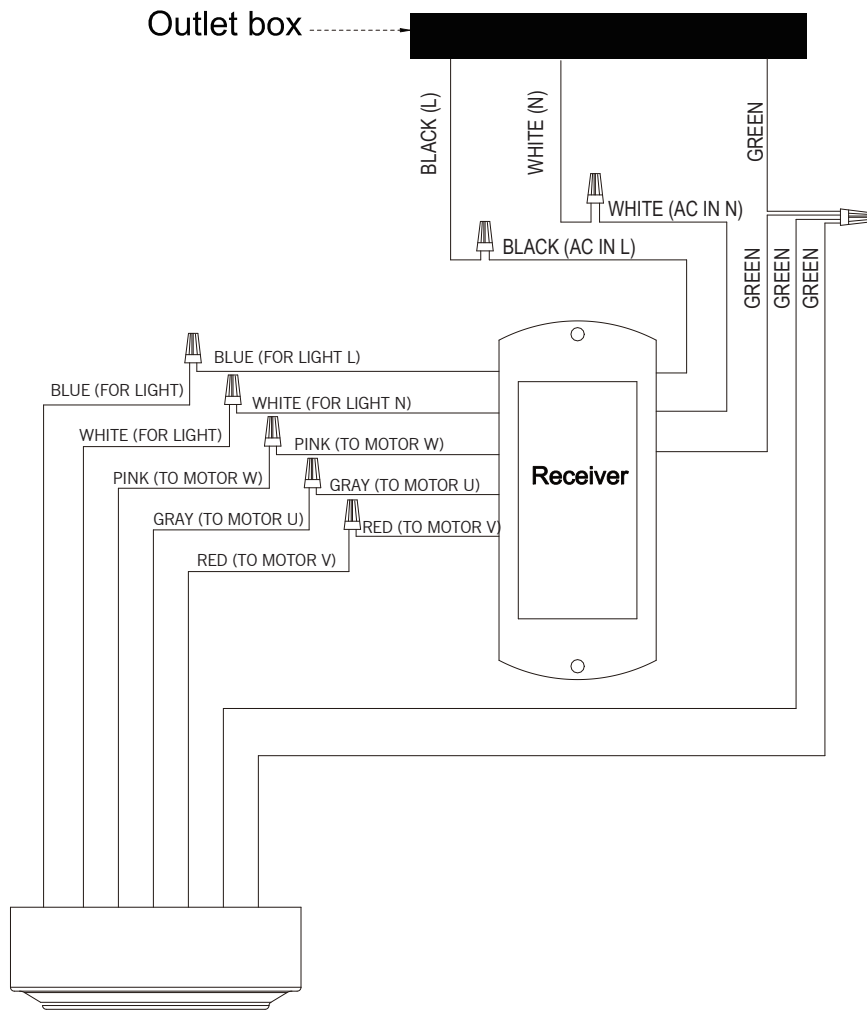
Outlet box

BLACK (L)
WHITE (N)
GREEN

WHITE (AC IN N)
BLACK (AC IN L)

GREEN
GREEN
GREEN

BLUE (FOR LIGHT L)
BLUE (FOR LIGHT)
WHITE (FOR LIGHT N)
WHITE (FOR LIGHT)
PINK (TO MOTOR W)
PINK (TO MOTOR W)
GRAY (TO MOTOR U)
GRAY (TO MOTOR U)
RED (TO MOTOR V)
RED (TO MOTOR V)

Receiver